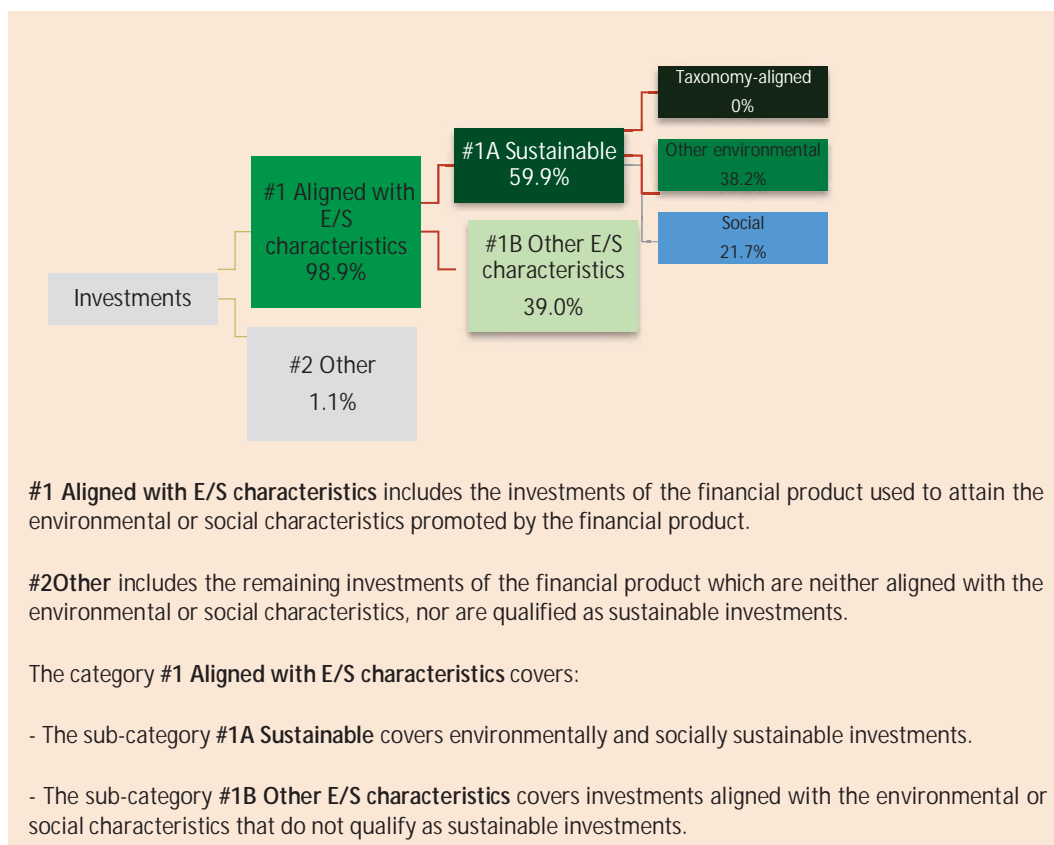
Investments

#1 Aligned with E/S characteristics 98.9%

#2 Other 1.1%

#1A Sustainable 59.9%

#1B Other E/S characteristics 39.0%

Taxonomy-aligned 0%

Other environmental 38.2%

Social 21.7%

**#1 Aligned with E/S characteristics** includes the investments of the financial product used to attain the environmental or social characteristics promoted by the financial product.

**#2Other** includes the remaining investments of the financial product which are neither aligned with the environmental or social characteristics, nor are qualified as sustainable investments.

The category **#1 Aligned with E/S characteristics** covers:

- The sub-category **#1A Sustainable** covers environmentally and socially sustainable investments.

- The sub-category **#1B Other E/S characteristics** covers investments aligned with the environmental or social characteristics that do not qualify as sustainable investments.